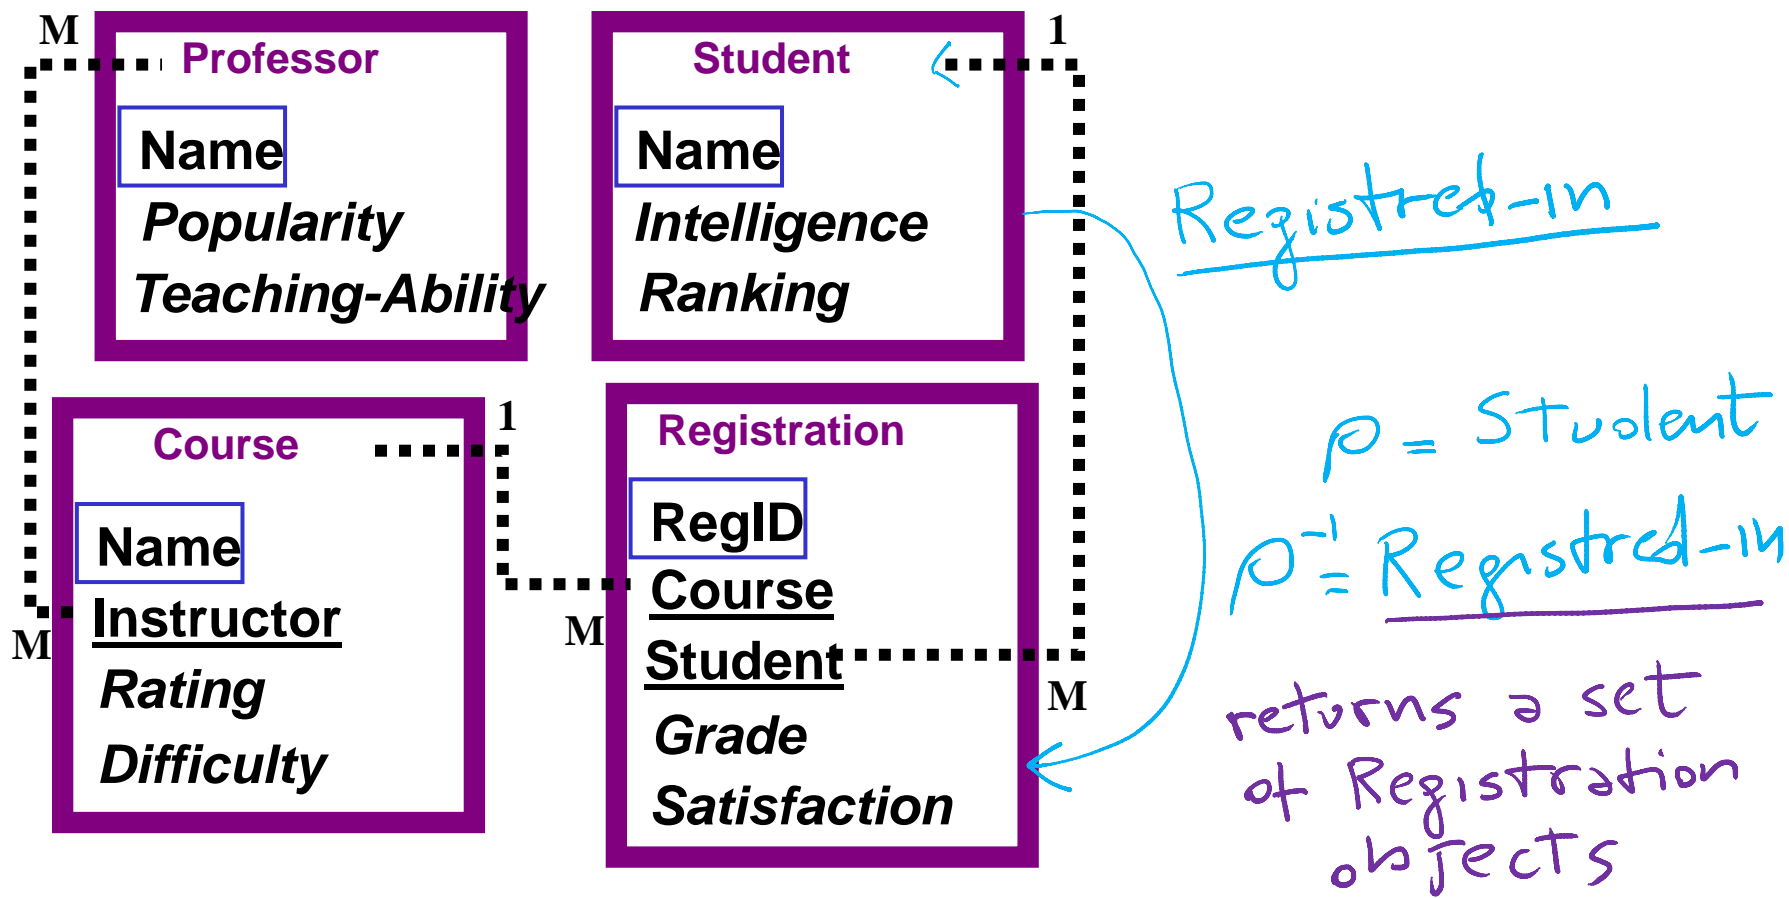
M

Professor

Name

Popularity

Teaching-Ability

Student

Name

Intelligence

Ranking

1

Registred-in

Course

Name

Instructor

Rating

Difficulty

1

M

Registration

RegID

Course

Student

Grade

Satisfaction

M

M

$\rho$ = Student

$\rho^{-1}$ = Registred-in

returns a set of Registration objects